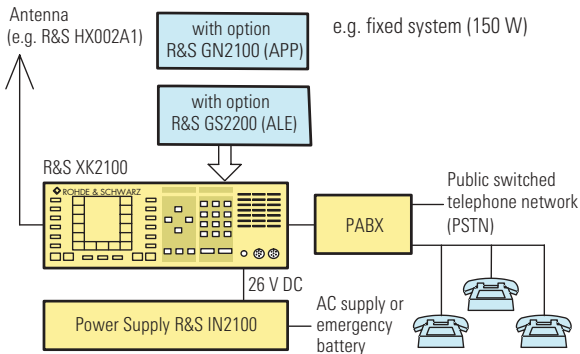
Antenna
(e.g. R&S HX002A1)

with option
R&S GN2100 (APP)

e.g. fixed system (150 W)

with option
R&S GS2200 (ALE)

R&S XK2100

ROHDE & SCHWARZ

PABX

Public switched
telephone network
(PSTN)

26 V DC

Power Supply R&S IN2100

AC supply or
emergency
battery